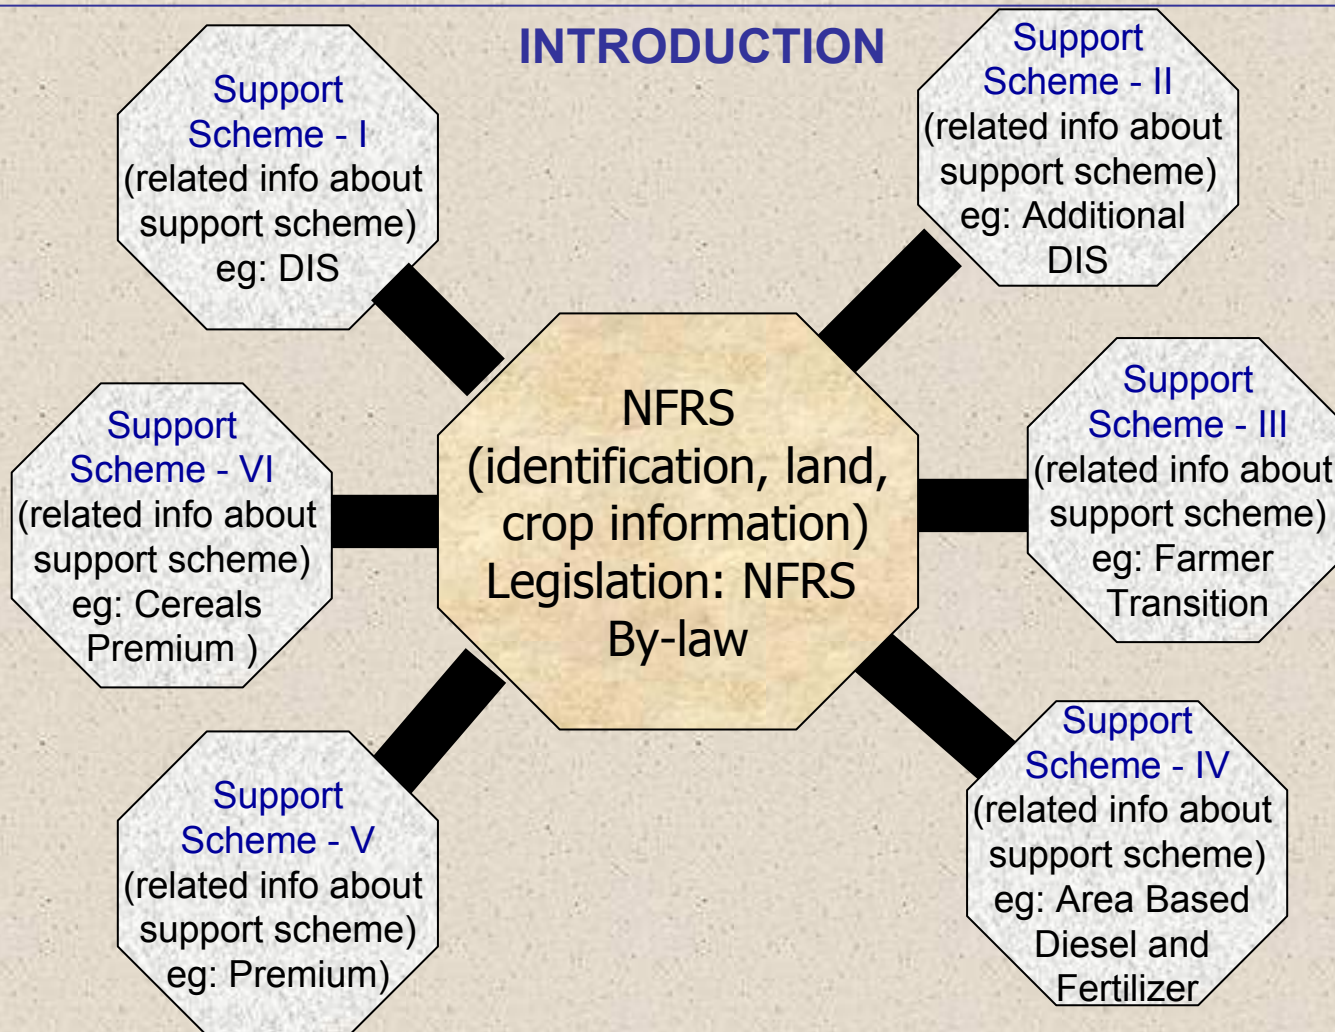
INTRODUCTION

Support Scheme - I (related info about support scheme) eg: DIS

Support Scheme - II (related info about support scheme) eg: Additional DIS

NFRS (identification, land, crop information) Legislation: NFRS By-law

Support Scheme - VI (related info about support scheme) eg: Cereals Premium )

Support Scheme - III (related info about support scheme) eg: Farmer Transition

Support Scheme - V (related info about support scheme) eg: Premium)

Support Scheme - IV (related info about support scheme) eg: Area Based Diesel and Fertilizer